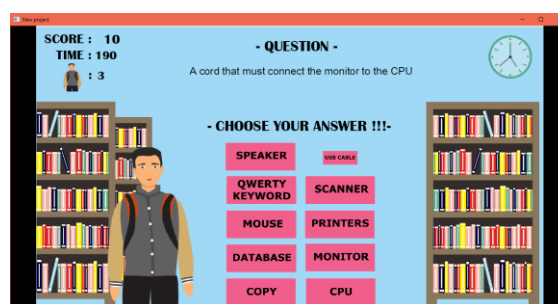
New project

SCORE : 10
TIME : 190
: 3

- QUESTION -

A cord that must connect the monitor to the CPU

- CHOOSE YOUR ANSWER !!!-

SPEAKER
USB CABLE
QWERTY KEYWORD
SCANNER
MOUSE
PRINTERS
DATABASE
MONITOR
COPY
CPU